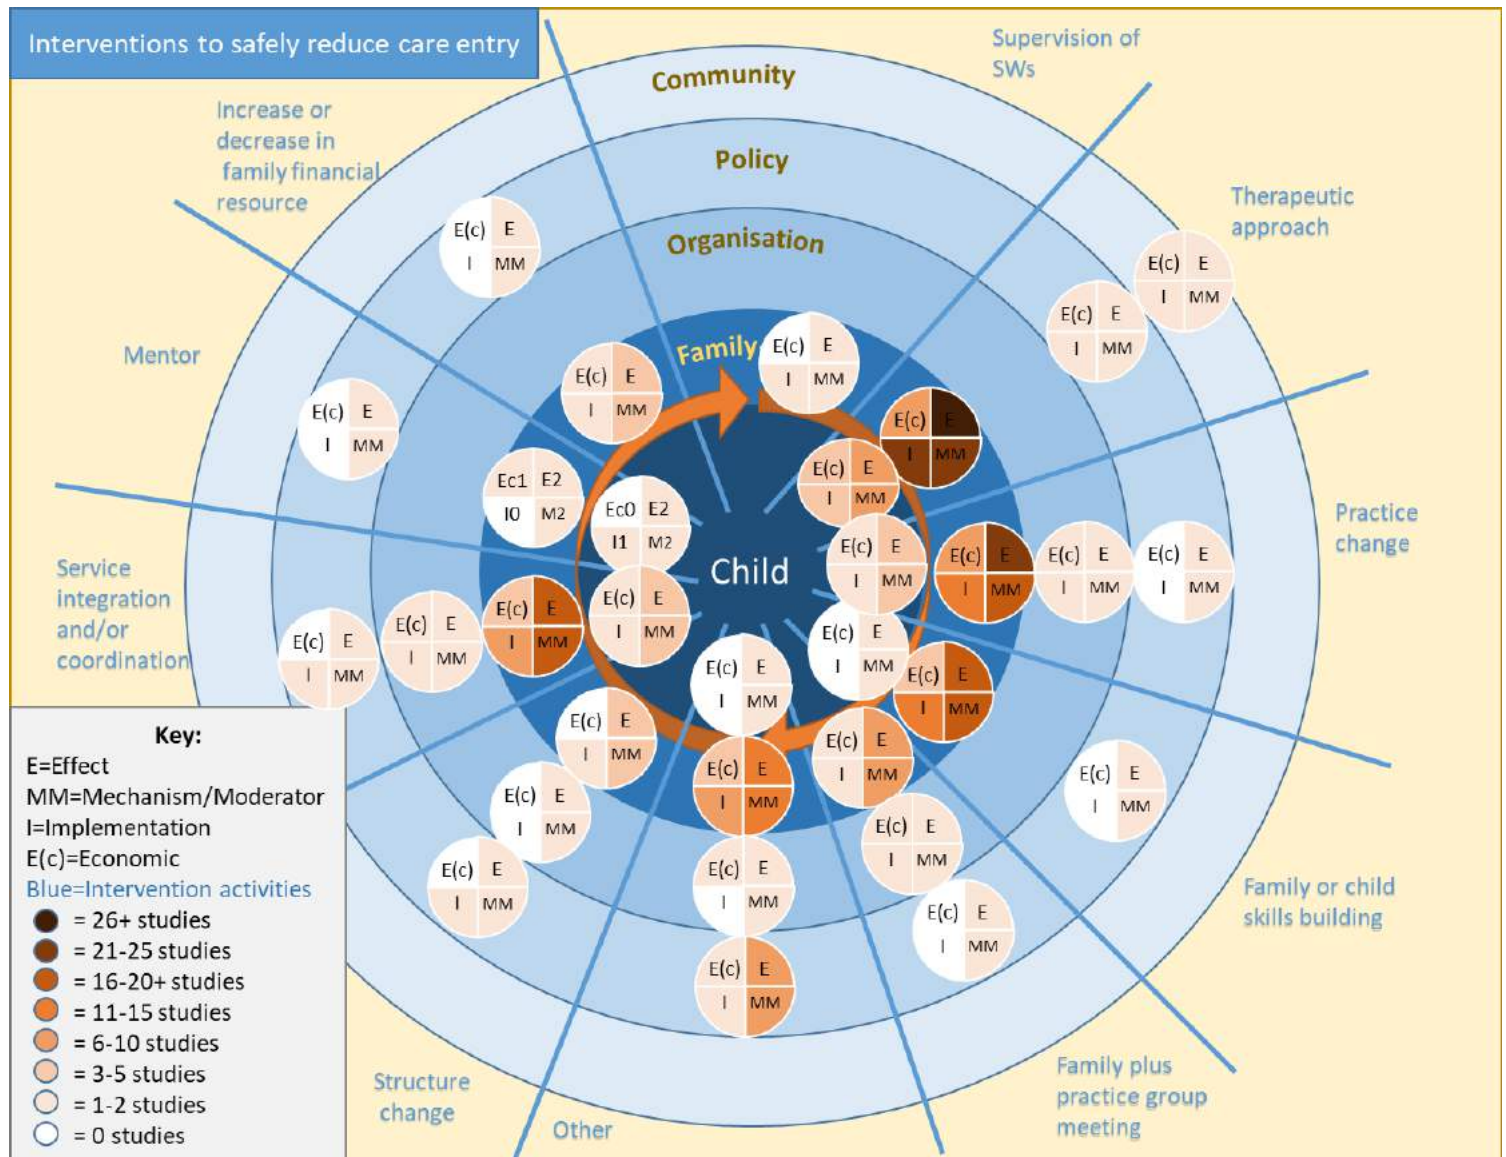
Interventions to safely reduce care entry

Community

Policy

Organisation

Family

Child

Supervision of SWs

Increase or decrease in family financial resource

Therapeutic approach

Mentor

Practice change

Service integration and/or coordination

Family or child skills building

Structure change

Other

Family plus practice group meeting

E(c) E
I MM

E(c) E
I MM

E(c) E
I MM

E(c) E
I MM

E(c) E
I MM

E(c) E
I MM

E(c) E
I MM

Ec1 E2
I0 M2

Ec0 E2
I1 M2

E(c) E
I MM

E(c) E
I MM

E(c) E
I MM

E(c) E
I MM

E(c) E
I MM

E(c) E
I MM

E(c) E
I MM

E(c) E
I MM

E(c) E
I MM

E(c) E
I MM

E(c) E
I MM

E(c) E
I MM

E(c) E
I MM

E(c) E
I MM

E(c) E
I MM

E(c) E
I MM

E(c) E
I MM

E(c) E
I MM

E(c) E
I MM

E(c) E
I MM

E(c) E
I MM

E(c) E
I MM

Key:
E=Effect
MM=Mechanism/Moderator
I=Implementation
E(c)=Economic
Blue=Intervention activities
= 26+ studies
= 21-25 studies
= 16-20+ studies
= 11-15 studies
= 6-10 studies
= 3-5 studies
= 1-2 studies
= 0 studies